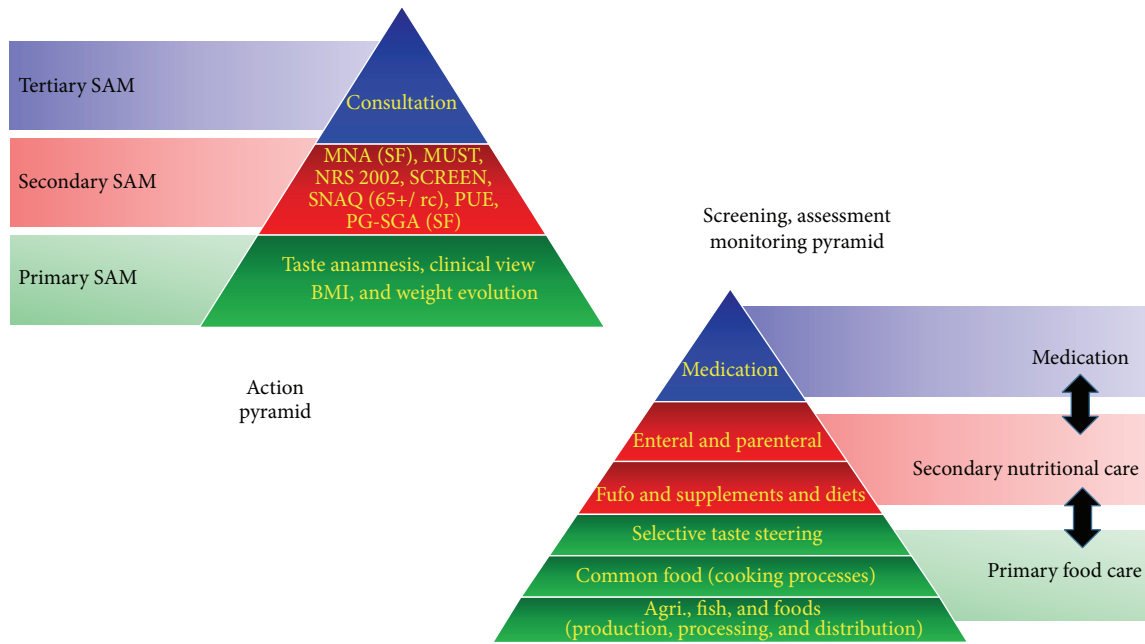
Tertiary SAM

Consultation

Secondary SAM

MNA (SF), MUST, NRS 2002, SCREEN, SNAQ (65+/ rc), PUE, PG-SGA (SF)

Primary SAM

Taste anamnesis, clinical view BMI, and weight evolution

Screening, assessment monitoring pyramid

Action pyramid

Medication

Medication

Enteral and parenteral

Fufo and supplements and diets

Secondary nutritional care

Selective taste steering

Common food (cooking processes)

Primary food care

Agri., fish, and foods (production, processing, and distribution)